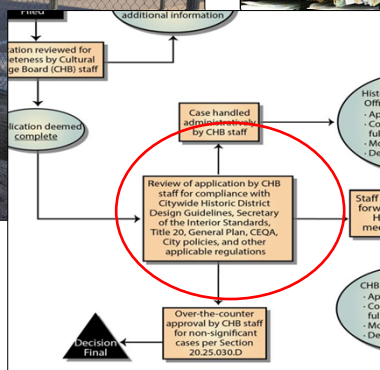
Filed

additional information

ation reviewed for eteness by Cultural ge Board (CHB) staff

lication deemed complete

Case handled administratively by CHB staff

Review of application by CHB staff for compliance with Citywide Historic District Design Guidelines, Secretary of the Interior Standards, Title 20, General Plan, CEQA, City policies, and other applicable regulations

Over-the-counter approval by CHB staff for non-significant cases per Section 20.25.030.D

Decision Final

Hist Offi
· Ap
· Co ful
· Mo
· De

Staff forw H mee

CHB
· Ap
· Co ful
· Mo
· De